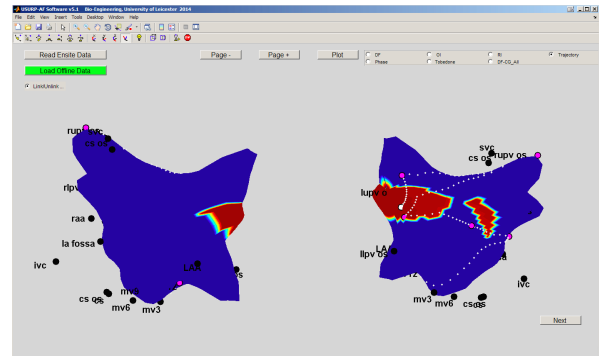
USURP-AF Software v5.1 Bio-Engineering, University of Leicester 2014

File Edit View Insert Tools Desktop Window Help

Read Ensite Data

Load Offline Data

Lim/Unlim

Page -

Page +

Plot

DF

OI

RI

Trajectory

Phase

Tolerance

DF-OI_All

rupv os

cs os

rlpv

raa

la fossa

ivc

cs os

cs

mv6

mv6

mv3

LAA

s

svc

cs os

rupv os

lupv o

LA

llpv os

r2

mv3

mv6

cs os

ivc

s

Next